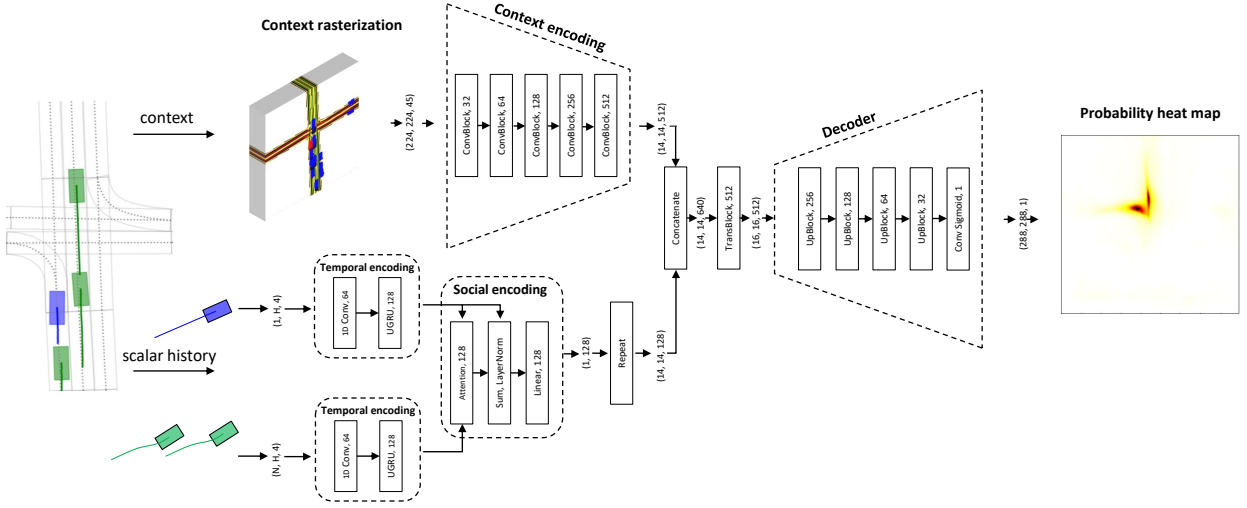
Context rasterization

Context encoding

context

(224, 224, 45)

ConvBlock, 32

ConvBlock, 64

ConvBlock, 128

ConvBlock, 256

ConvBlock, 512

(14, 14, 512)

Concatenate

(14, 14, 640)

TransBlock, 512

(16, 16, 512)

Decoder

UpBlock, 256

UpBlock, 128

UpBlock, 64

UpBlock, 32

Conv Sigmoid, 1

(288, 288, 1)

Probability heat map

Temporal encoding

(1, H, 4)

1D Conv, 64

UGRU, 128

Social encoding

Attention, 128

Sum, LayerNorm

Linear, 128

(1, 128)

Repeat

(14, 14, 128)

scalar history

Temporal encoding

(N, H, 4)

1D Conv, 64

UGRU, 128